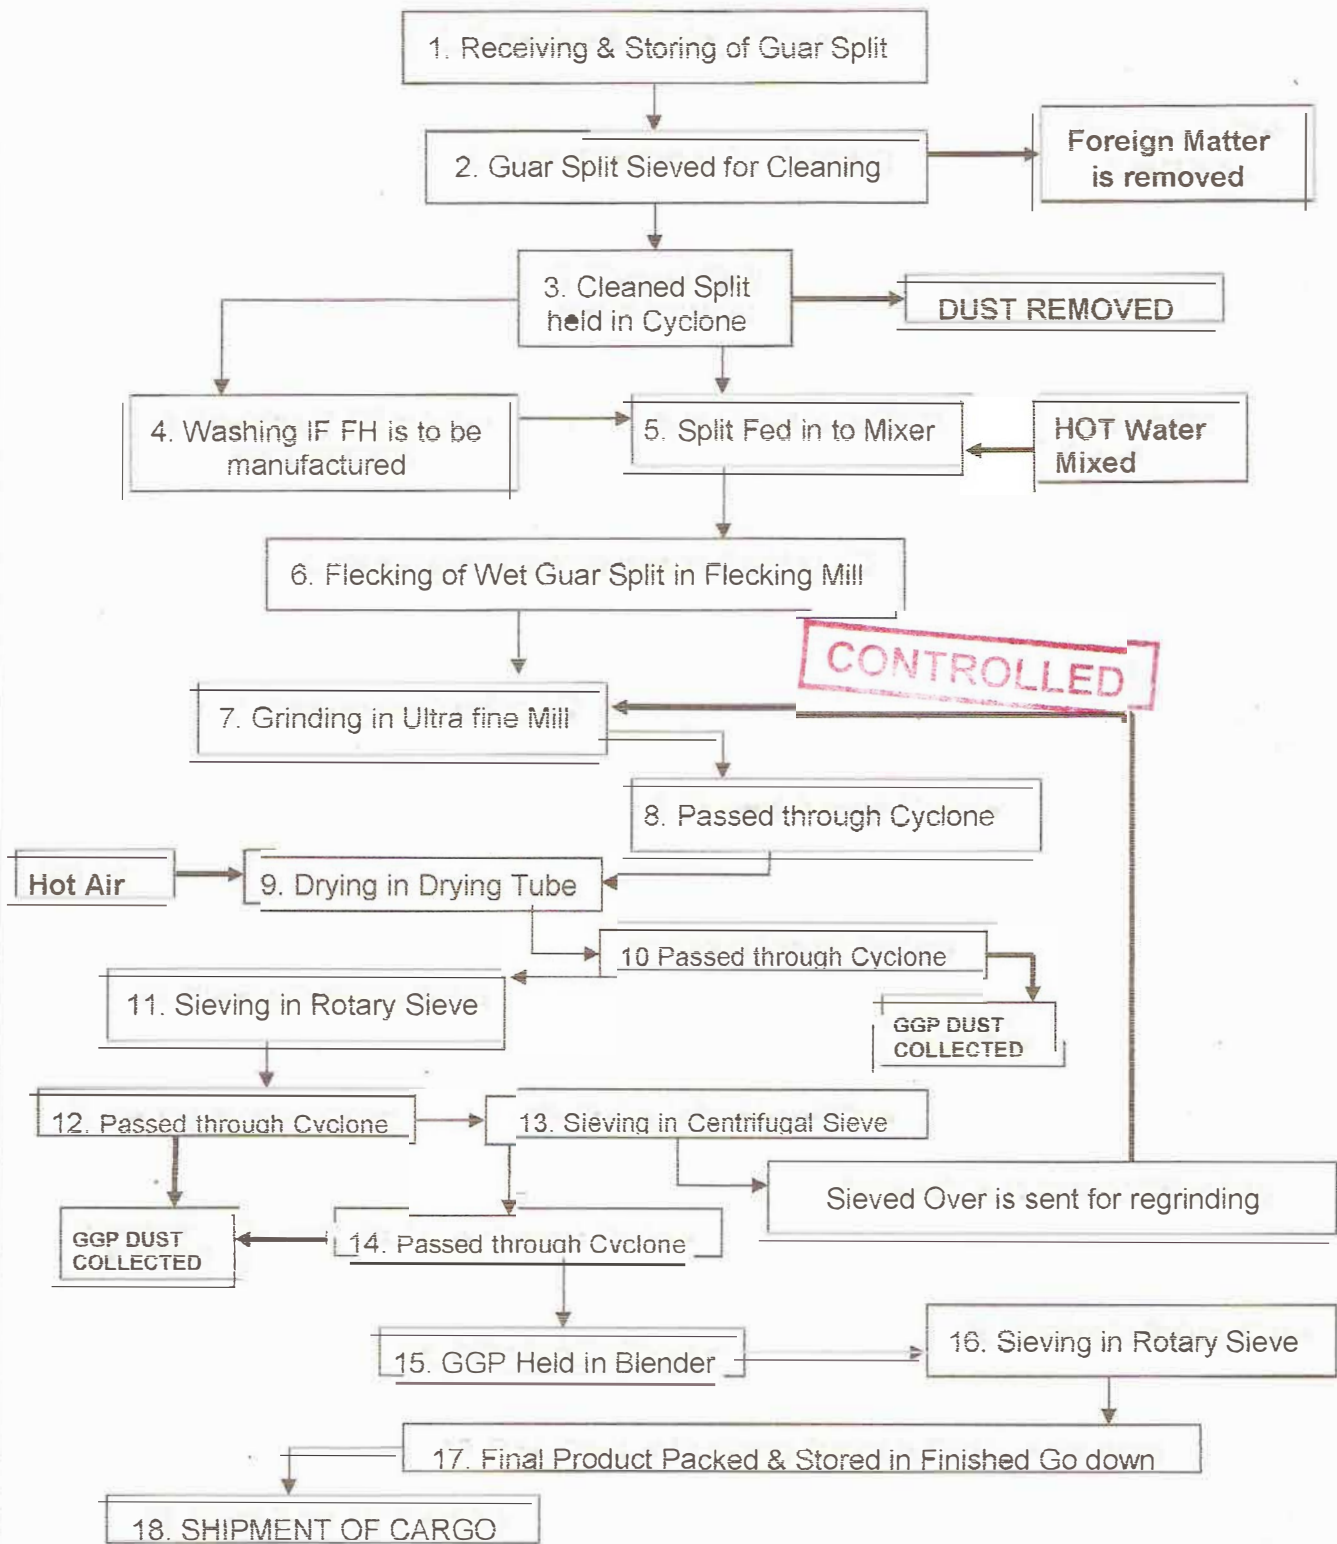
1. Receiving & Storing of Guar Split

2. Guar Split Sieved for Cleaning

Foreign Matter is removed

3. Cleaned Split held in Cyclone

DUST REMOVED

4. Washing IF FH is to be manufactured

5. Split Fed in to Mixer

HOT Water Mixed

6. Flecking of Wet Guar Split in Flecking Mill

CONTROLLED

7. Grinding in Ultra fine Mill

8. Passed through Cyclone

Hot Air

9. Drying in Drying Tube

10 Passed through Cyclone

11. Sieving in Rotary Sieve

GGP DUST COLLECTED

12. Passed through Cyclone

13. Sieving in Centrifugal Sieve

Sieved Over is sent for regrinding

GGP DUST COLLECTED

14. Passed through Cyclone

15. GGP Held in Blender

16. Sieving in Rotary Sieve

17. Final Product Packed & Stored in Finished Go down

18. SHIPMENT OF CARGO